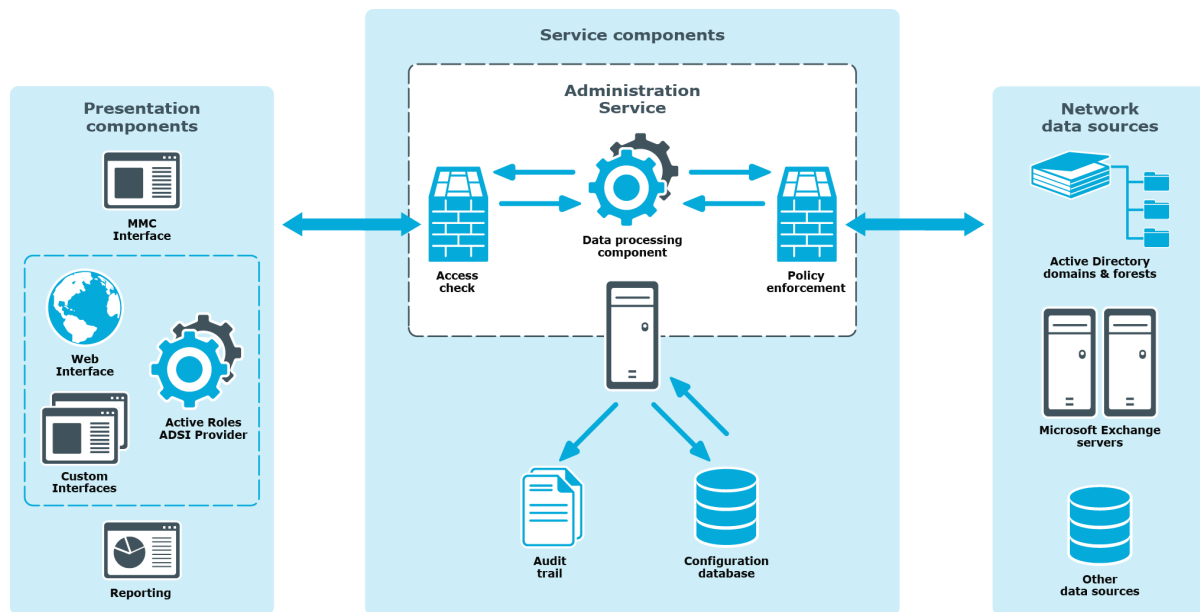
Presentation components

MMC Interface

Web Interface

Custom Interfaces

Active Roles ADSI Provider

Reporting

Service components

Administration Service

Access check

Data processing component

Policy enforcement

Audit trail

Configuration database

Network data sources

Active Directory domains & forests

Microsoft Exchange servers

Other data sources